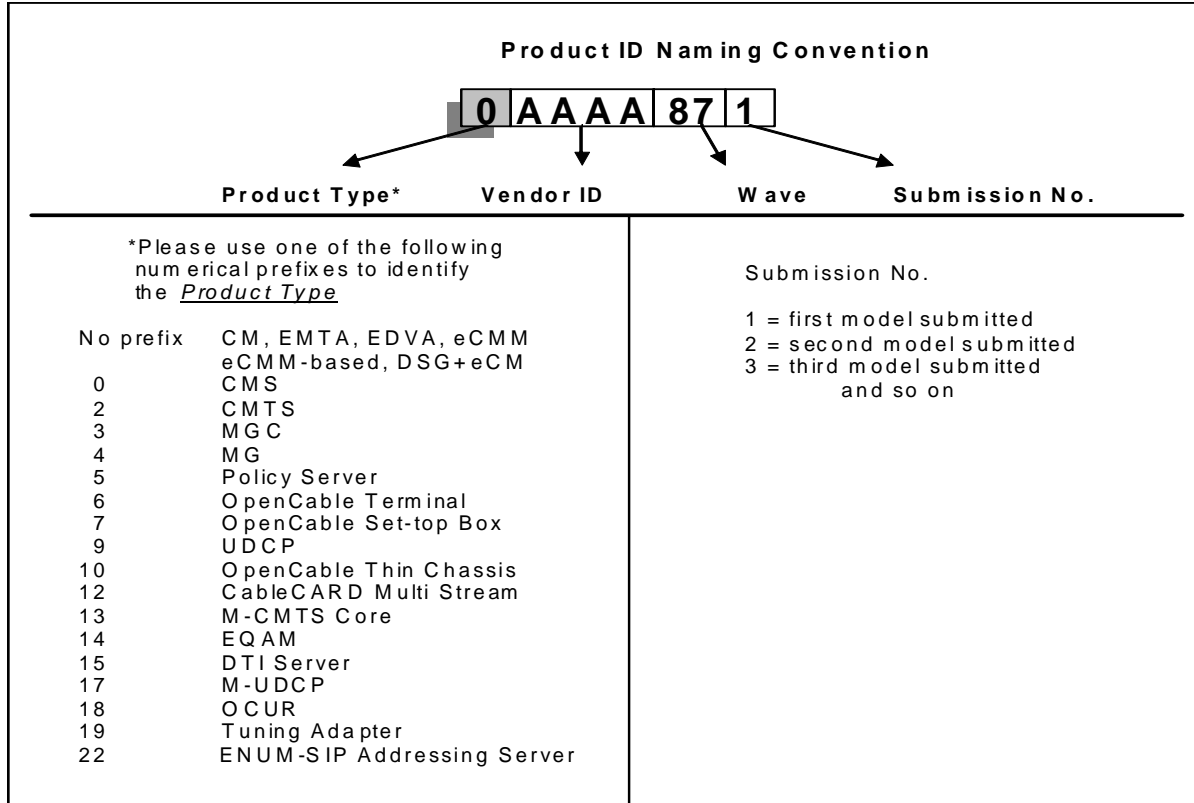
Product ID Naming Convention

0 AAAA 87 1

Product Type* Vendor ID Wave Submission No.

*Please use one of the following numerical prefixes to identify the *Product Type*

| | |
|---|---|
| No prefix | CM, EMTA, EDVA, eCMM eCMM-based, DSG+eCM |
| 0 | CMS |
| 2 | CMTS |
| 3 | MGC |
| 4 | MG |
| 5 | Policy Server |
| 6 | OpenCable Terminal |
| 7 | OpenCable Set-top Box |
| 9 | UDCP |
| 10 | OpenCable Thin Chassis |
| 12 | CableCARD Multi Stream |
| 13 | M-CMTS Core |
| 14 | EQAM |
| 15 | DTI Server |
| 17 | M-UDCP |
| 18 | OCUR |
| 19 | Tuning Adapter |
| 22 | ENUM-SIP Addressing Server |

Submission No.

1 = first model submitted
2 = second model submitted
3 = third model submitted
and so on